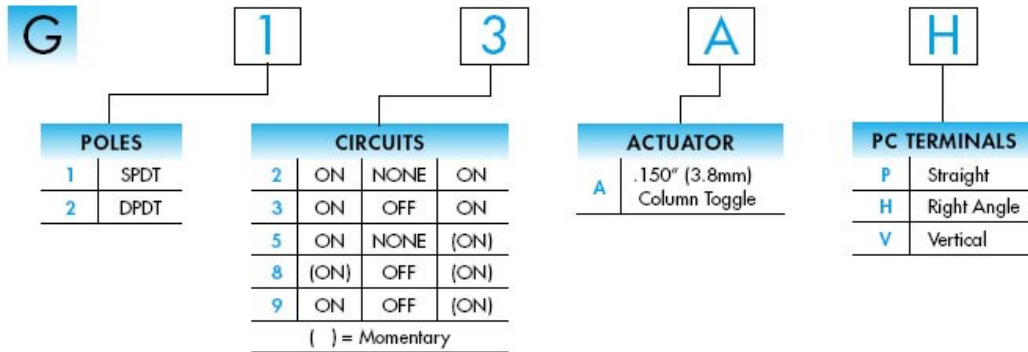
G 1 3 A H

| POLES | |
|---|---|
| 1 | SPDT |
| 2 | DPDT |

| CIRCUITS | | | |
|---|---|---|---|
| 2 | ON | NONE | ON |
| 3 | ON | OFF | ON |
| 5 | ON | NONE | (ON) |
| 8 | (ON) | OFF | (ON) |
| 9 | ON | OFF | (ON) |

( ) = Momentary

| ACTUATOR | |
|---|---|
| A | .150" (3.8mm) Column Toggle |

| PC TERMINALS | |
|---|---|
| P | Straight |
| H | Right Angle |
| V | Vertical |